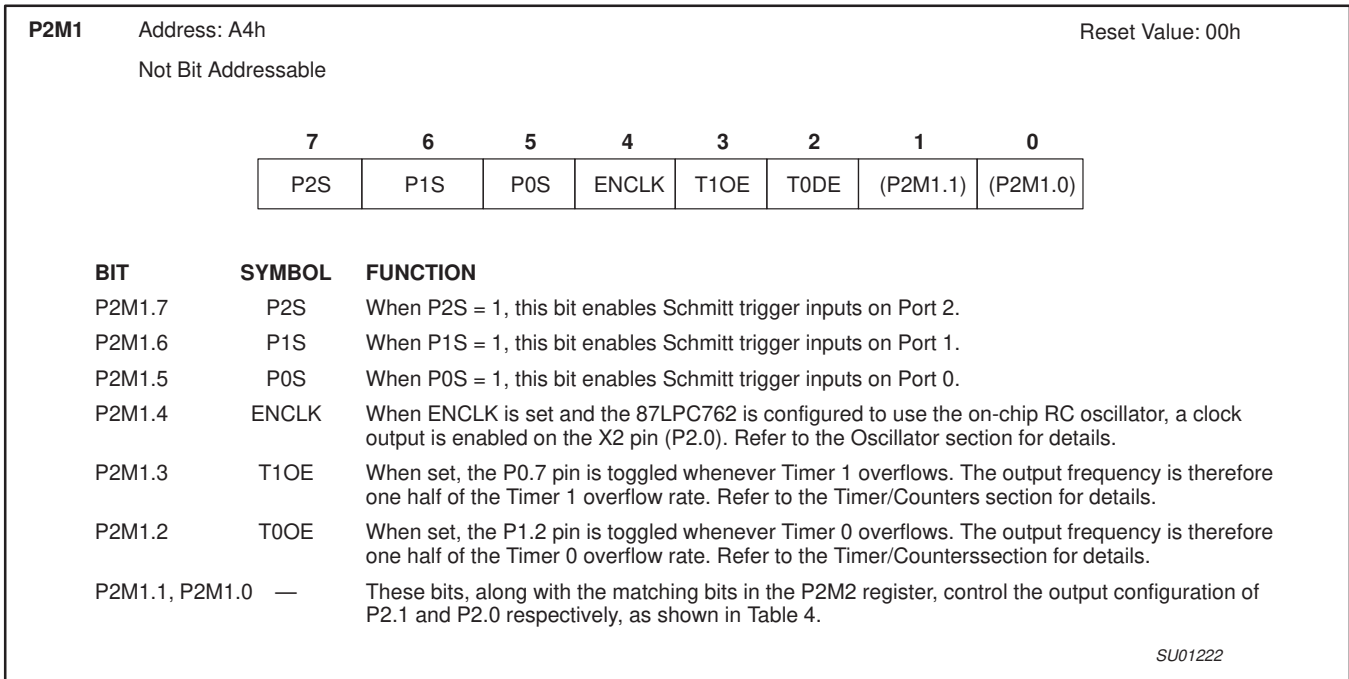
P2M1 Address: A4h

Not Bit Addressable

Reset Value: 00h

| 7 | 6 | 5 | 4 | 3 | 2 | 1 | 0 |
|---|---|---|---|---|---|---|---|
| P2S | P1S | P0S | ENCLK | T1OE | T0DE | (P2M1.1) | (P2M1.0) |

| BIT | SYMBOL | FUNCTION |
|---|---|---|
| P2M1.7 | P2S | When P2S = 1, this bit enables Schmitt trigger inputs on Port 2. |
| P2M1.6 | P1S | When P1S = 1, this bit enables Schmitt trigger inputs on Port 1. |
| P2M1.5 | P0S | When P0S = 1, this bit enables Schmitt trigger inputs on Port 0. |
| P2M1.4 | ENCLK | When ENCLK is set and the 87LPC762 is configured to use the on-chip RC oscillator, a clock output is enabled on the X2 pin (P2.0). Refer to the Oscillator section for details. |
| P2M1.3 | T1OE | When set, the P0.7 pin is toggled whenever Timer 1 overflows. The output frequency is therefore one half of the Timer 1 overflow rate. Refer to the Timer/Counters section for details. |
| P2M1.2 | T0OE | When set, the P1.2 pin is toggled whenever Timer 0 overflows. The output frequency is therefore one half of the Timer 0 overflow rate. Refer to the Timer/Counterssection for details. |
| P2M1.1, P2M1.0 | — | These bits, along with the matching bits in the P2M2 register, control the output configuration of P2.1 and P2.0 respectively, as shown in Table 4. |

SU01222